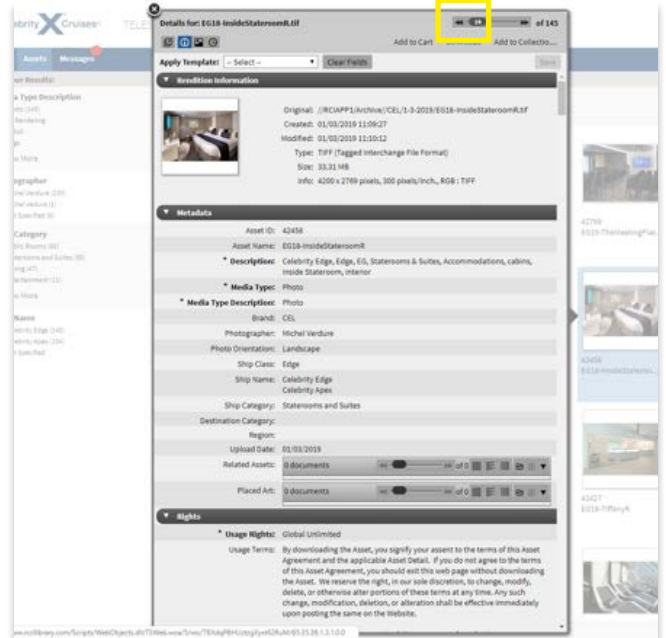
ebrity Cruises

Assets Messages

Details for: EG18-InsideStateroomR.tif

of 145

Add to Cart

Add to Collectio...

Apply Template: -- Select -- Clear Fields Save

Rendition Information

Original: //RCIAPP1/Archive/CEL/1-3-2019/EG18-InsideStateroomR.tif
Created: 01/03/2019 11:09:27
Modified: 01/03/2019 11:10:12
Type: TIFF (Tagged Interchange File Format)
Size: 33.31 MB
Info: 4200 x 2769 pixels, 300 pixels/inch., RGB : TIFF

Metadata

Asset ID: 42456
Asset Name: EG18-InsideStateroomR
* Description: Celebrity Edge, Edge, EG, Staterooms & Suites, Accommodations, cabins, Inside Stateroom, interior
* Media Type: Photo
* Media Type Description: Photo
Brand: CEL
Photographer: Michel Verdure
Photo Orientation: Landscape
Ship Class: Edge
Ship Name: Celebrity Edge
Celebrity Apex
Ship Category: Staterooms and Suites
Destination Category:
Region:
Upload Date: 01/03/2019
Related Assets: 0 documents of 0
Placed Art: 0 documents of 0

Rights

* Usage Rights: Global Unlimited
Usage Terms: By downloading the Asset, you signify your assent to the terms of this Asset Agreement and the applicable Asset Detail. If you do not agree to the terms of this Asset Agreement, you should exit this web page without downloading the Asset. We reserve the right, in our sole discretion, to change, modify, delete, or otherwise alter portions of these terms at any time. Any such change, modification, deletion, or alteration shall be effective immediately upon posting the same on the Website.

42799
EG18-ThelastingPlat...

42456
EG18-InsideStateroom...

41427
EG18-TiffanyR

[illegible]